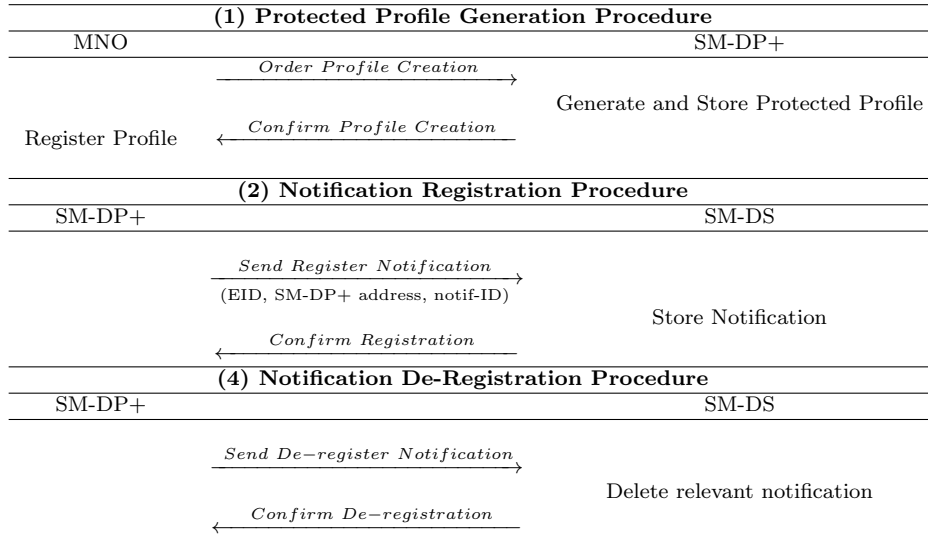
**(1) Protected Profile Generation Procedure**

MNO

SM-DP+

*Order Profile Creation*

Generate and Store Protected Profile

Register Profile

*Confirm Profile Creation*

**(2) Notification Registration Procedure**

SM-DP+

SM-DS

*Send Register Notification*

(EID, SM-DP+ address, notif-ID)

Store Notification

*Confirm Registration*

**(4) Notification De-Registration Procedure**

SM-DP+

SM-DS

*Send De−register Notification*

Delete relevant notification

*Confirm De−registration*